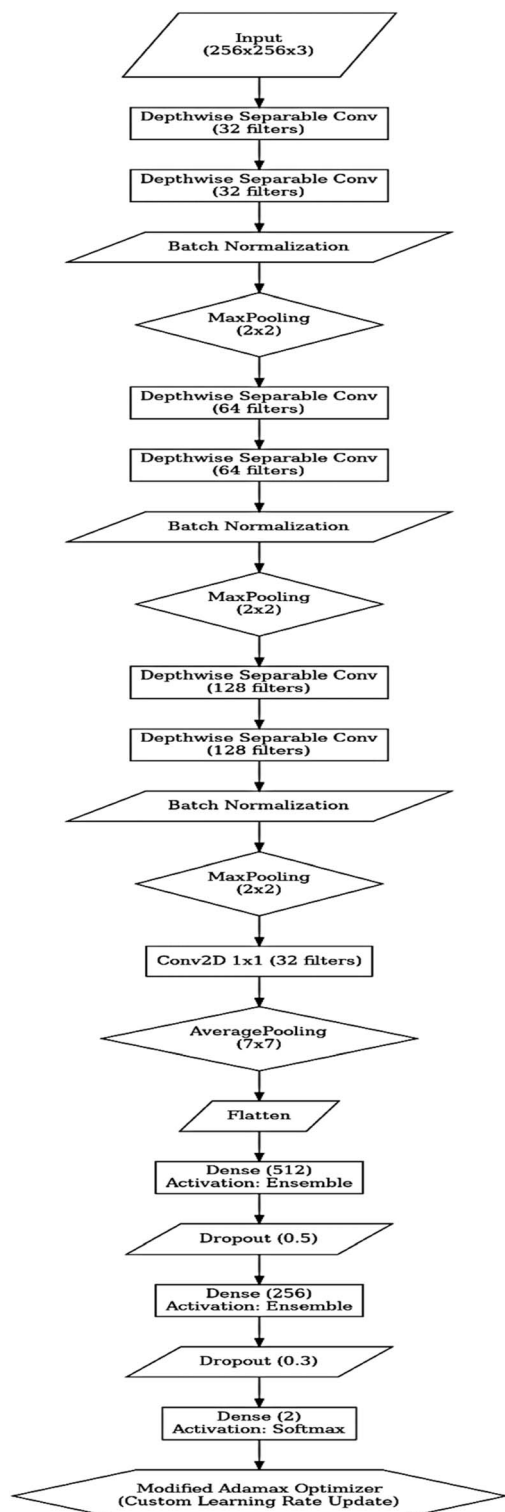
Input
(256x256x3)

Depthwise Separable Conv
(32 filters)

Depthwise Separable Conv
(32 filters)

Batch Normalization

MaxPooling
(2x2)

Depthwise Separable Conv
(64 filters)

Depthwise Separable Conv
(64 filters)

Batch Normalization

MaxPooling
(2x2)

Depthwise Separable Conv
(128 filters)

Depthwise Separable Conv
(128 filters)

Batch Normalization

MaxPooling
(2x2)

Conv2D 1x1 (32 filters)

AveragePooling
(7x7)

Flatten

Dense (512)
Activation: Ensemble

Dropout (0.5)

Dense (256)
Activation: Ensemble

Dropout (0.3)

Dense (2)
Activation: Softmax

Modified Adamax Optimizer
(Custom Learning Rate Update)